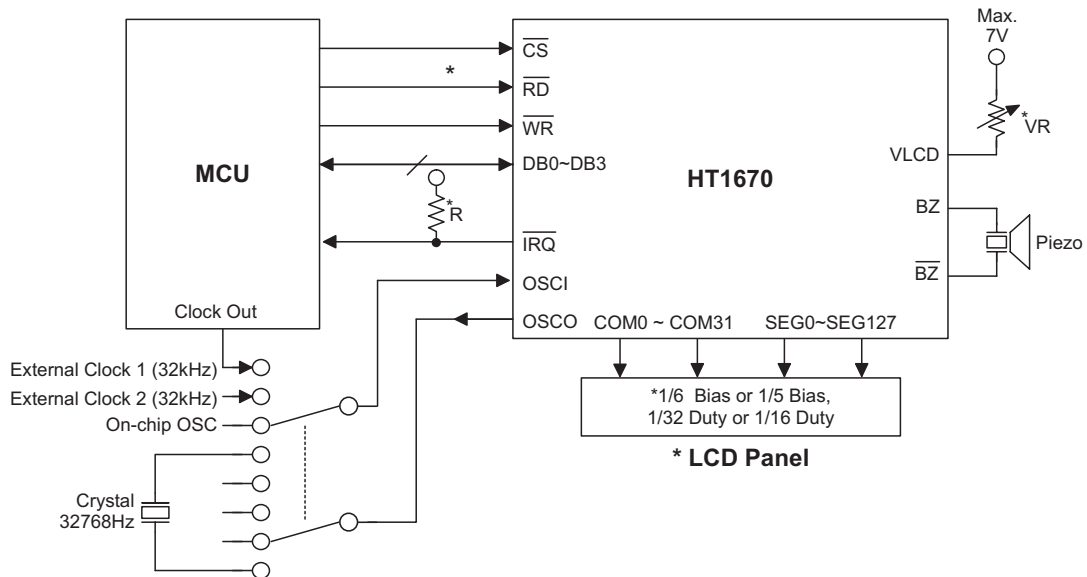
MCU

Clock Out

*

$\overline{CS}$

$\overline{RD}$

$\overline{WR}$

DB0~DB3

*R

$\overline{IRQ}$

OSCI

OSCO

HT1670

Max. 7V

*VR

VLCD

BZ

$\overline{BZ}$

Piezo

COM0 ~ COM31

SEG0~SEG127

External Clock 1 (32kHz)

External Clock 2 (32kHz)

On-chip OSC

Crystal 32768Hz

*1/6 Bias or 1/5 Bias, 1/32 Duty or 1/16 Duty

* LCD Panel